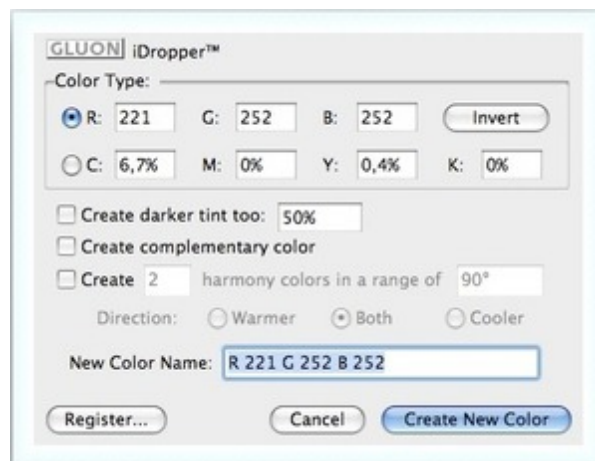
GLUON iDropper™

Color Type:

R: 221 G: 252 B: 252 Invert

C: 6,7% M: 0% Y: 0,4% K: 0%

Create darker tint too: 50%

Create complementary color

Create 2 harmony colors in a range of 90°

Direction: Warmer Both Cooler

New Color Name: R 221 G 252 B 252

Register... Cancel Create New Color